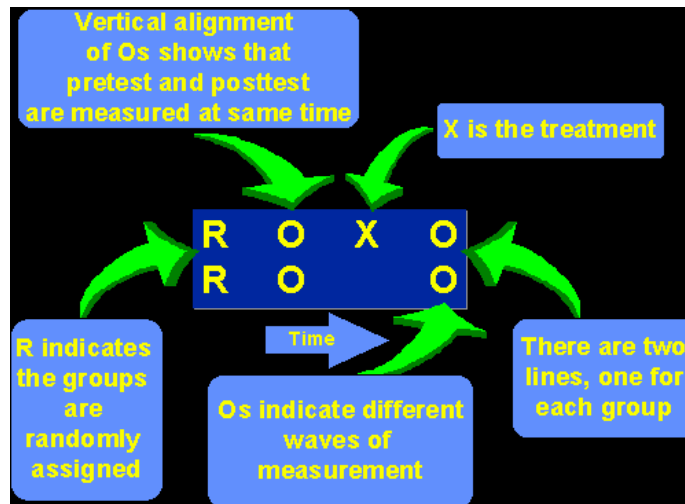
Vertical alignment of Os shows that pretest and posttest are measured at same time

X is the treatment

| R | O | X | O |
|---|---|---|---|
| R | O |  | O |

Time

R indicates the groups are randomly assigned

Os indicate different waves of measurement

There are two lines, one for each group